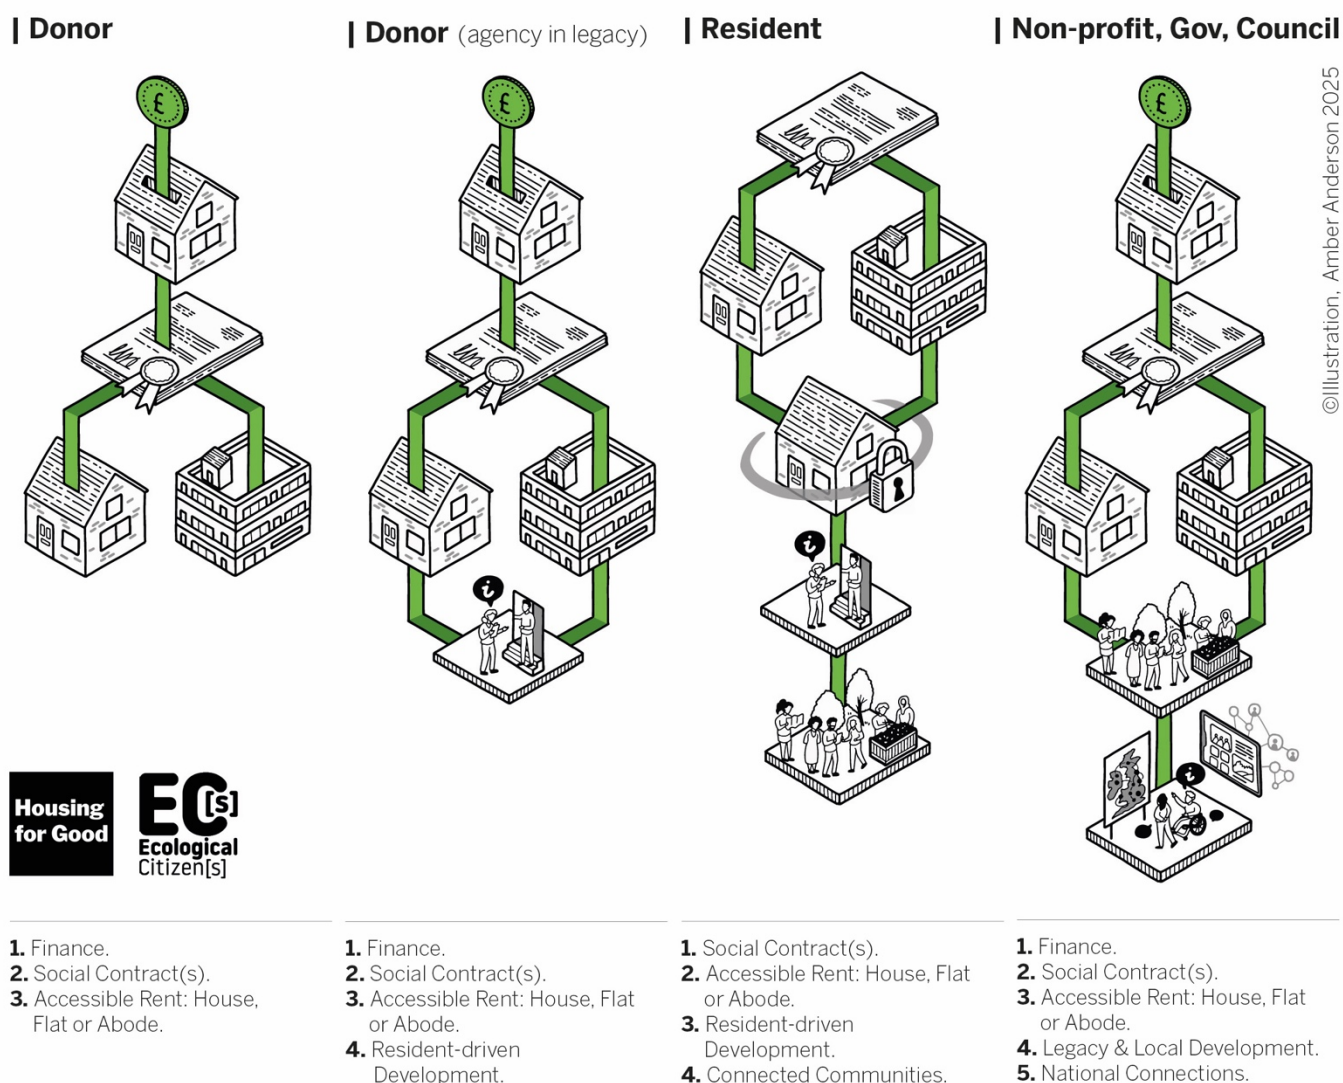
| Donor

| Donor (agency in legacy)

| Resident

| Non-profit, Gov, Council

©Illustration, Amber Anderson 2025

Housing for Good

EC[s] Ecological Citizen[s]

1. Finance.
2. Social Contract(s).
3. Accessible Rent: House, Flat or Abode.

1. Finance.
2. Social Contract(s).
3. Accessible Rent: House, Flat or Abode.
4. Resident-driven Development.

1. Social Contract(s).
2. Accessible Rent: House, Flat or Abode.
3. Resident-driven Development.
4. Connected Communities.

1. Finance.
2. Social Contract(s).
3. Accessible Rent: House, Flat or Abode.
4. Legacy & Local Development.
5. National Connections.